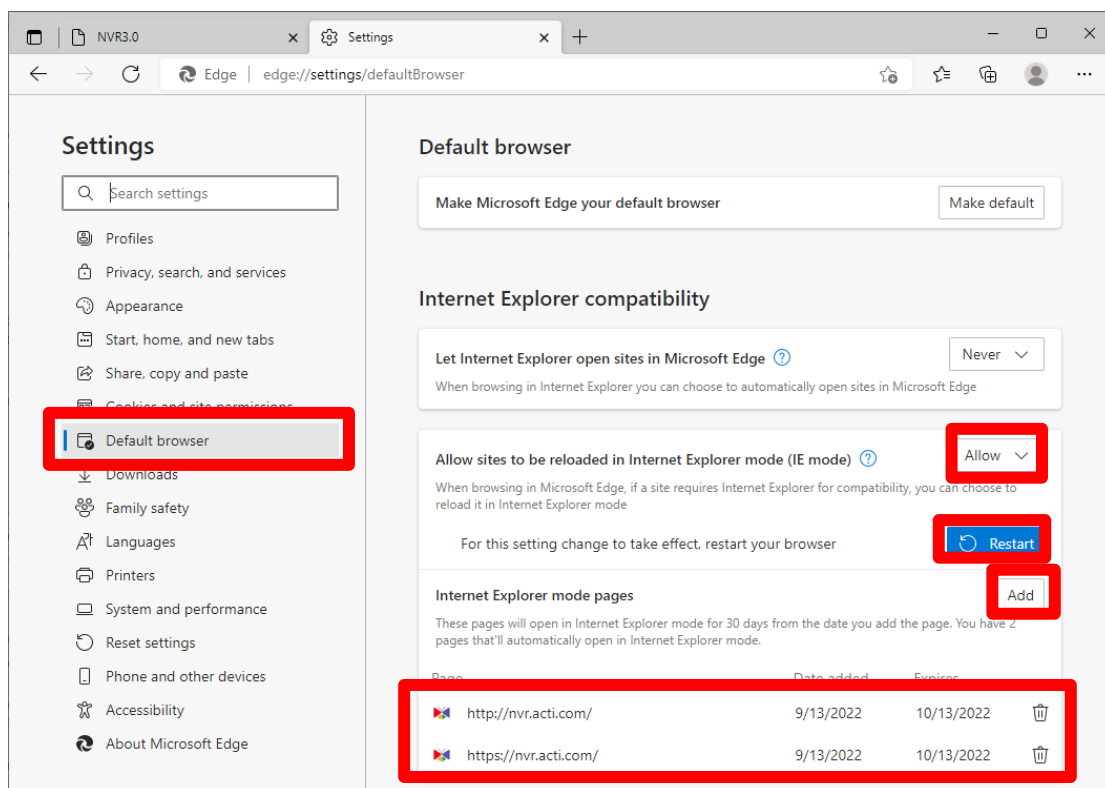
NVR3.0
Settings
Edge | edge://settings/defaultBrowser

Settings
Search settings
Profiles
Privacy, search, and services
Appearance
Start, home, and new tabs
Share, copy and paste
Cookies and site permissions
Default browser
Downloads
Family safety
Languages
Printers
System and performance
Reset settings
Phone and other devices
Accessibility
About Microsoft Edge

Default browser
Make Microsoft Edge your default browser
Make default

Internet Explorer compatibility
Let Internet Explorer open sites in Microsoft Edge
Never
When browsing in Internet Explorer you can choose to automatically open sites in Microsoft Edge

Allow sites to be reloaded in Internet Explorer mode (IE mode)
Allow
When browsing in Microsoft Edge, if a site requires Internet Explorer for compatibility, you can choose to reload it in Internet Explorer mode
For this setting change to take effect, restart your browser
Restart

Internet Explorer mode pages
Add
These pages will open in Internet Explorer mode for 30 days from the date you add the page. You have 2 pages that'll automatically open in Internet Explorer mode.

| Page | Date added | Expires |
|---|---|---|
| http://nvr.acti.com/ | 9/13/2022 | 10/13/2022 |
| https://nvr.acti.com/ | 9/13/2022 | 10/13/2022 |